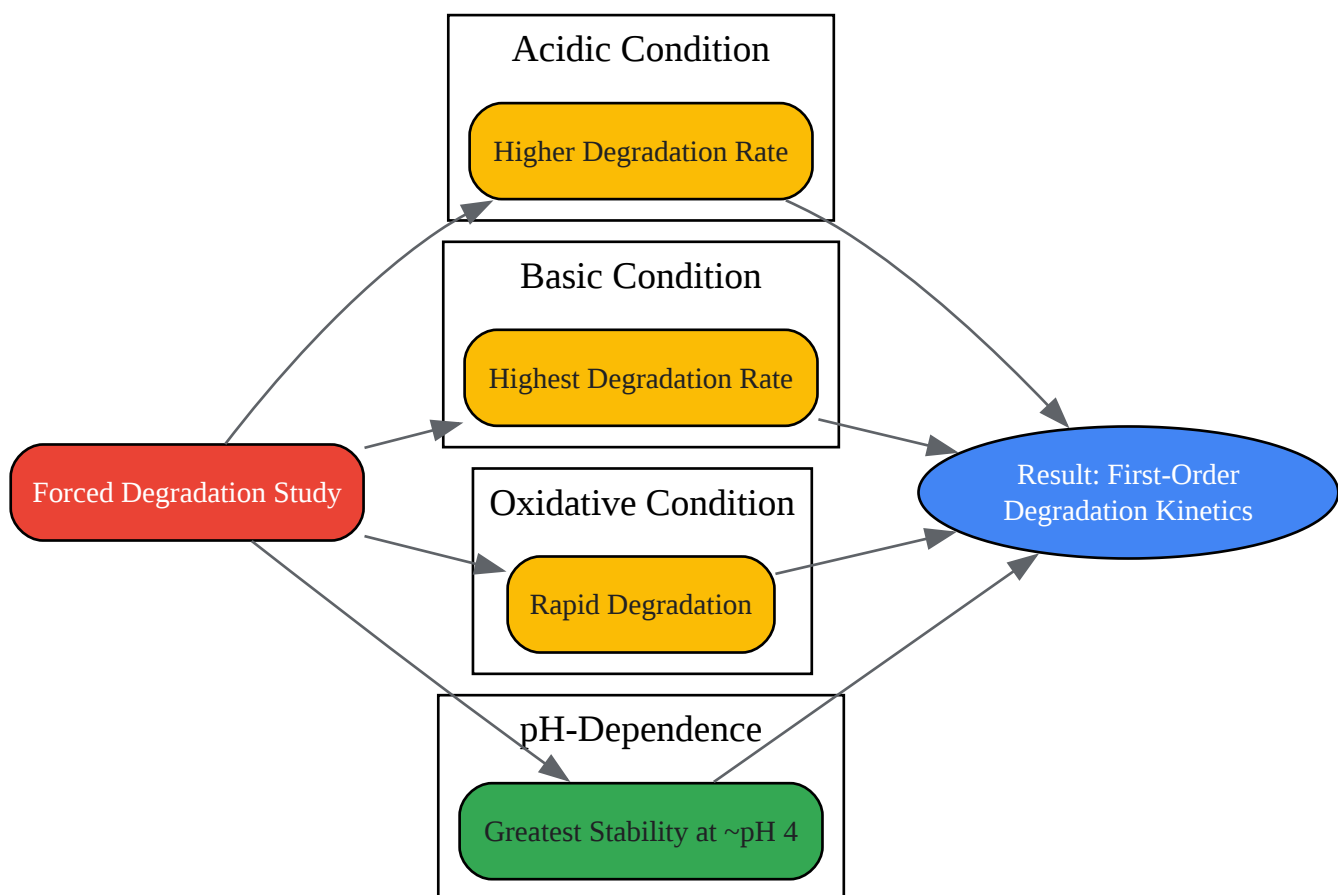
Acidic Condition

Higher Degradation Rate

Basic Condition

Highest Degradation Rate

Forced Degradation Study

Oxidative Condition

Rapid Degradation

Result: First-Order Degradation Kinetics

pH-Dependence

Greatest Stability at ~pH 4